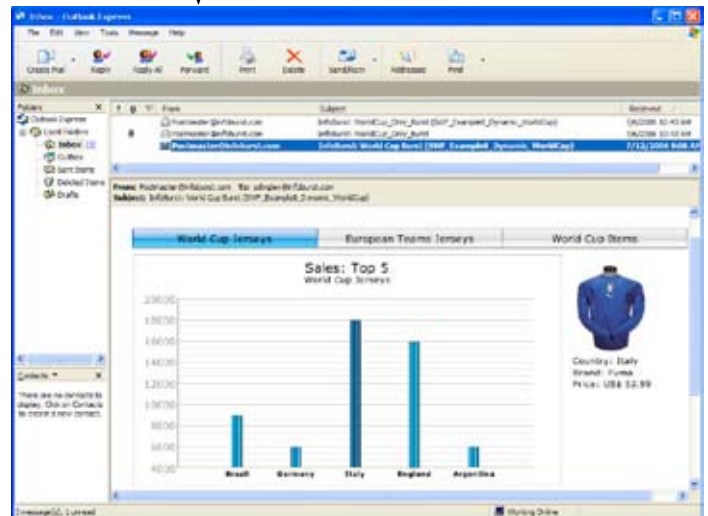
Inbox - Outlook Express

File Edit View Tools Message Help

Create Mail Reply Reply All Forward Print Delete Send/Recv Addresses Find

Inbox

Folders
Outlook Express
Local Folders
Inbox
Outbox
Sent Items
Deleted Items
Drafts

Contacts

There are no contacts to display. Click on Contacts to create a new contact.

| From | Subject | Received |
|---|---|---|
| Postmaster@infoburst.com | InfoBurst: WorldCup_Drill_Burst (SWF_Example8_Dynamic_WorldCup) | 7/6/2006 10:45 AM |
| Postmaster@infoburst.com | InfoBurst: WorldCup_Drill_Burst | 7/6/2006 10:10 AM |
| Postmaster@infoburst.com | InfoBurst: World Cup Burst (SWF_Example8_Dynamic_WorldCup) | 7/12/2006 9:08 AM |

From: Postmaster@infoburst.com To: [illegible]@infoburst.com
Subject: InfoBurst: World Cup Burst (SWF_Example8_Dynamic_WorldCup)

World Cup Jerseys | European Teams Jerseys | World Cup Items

Sales: Top 5
World Cup Jerseys

200.00
180.00
160.00
140.00
120.00
100.00
80.00
60.00
40.00

Brazil Germany Italy England Argentina

Country: Italy
Brand: Puma
Price: US$ 53.99

1 message(s), 1 unread

Working Online